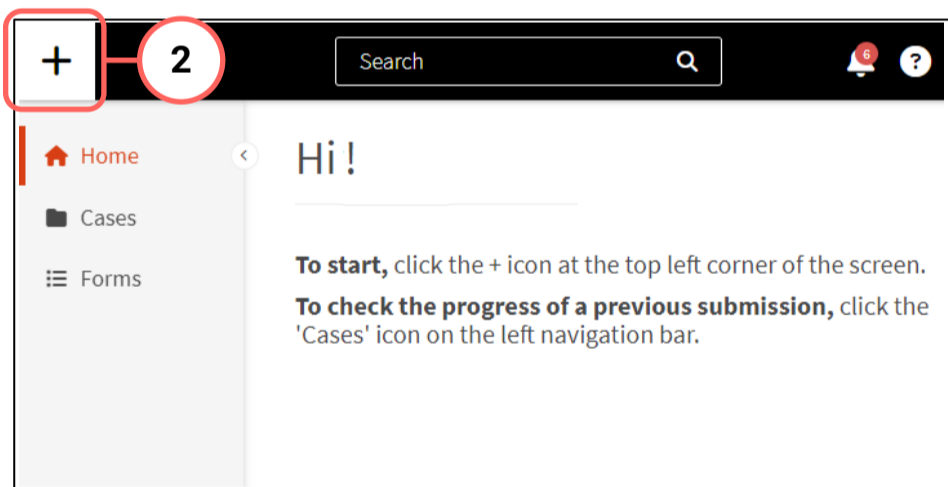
+ 2

Search

6

?

Home

Cases

Forms

Hi !

**To start,** click the + icon at the top left corner of the screen.

**To check the progress of a previous submission,** click the 'Cases' icon on the left navigation bar.